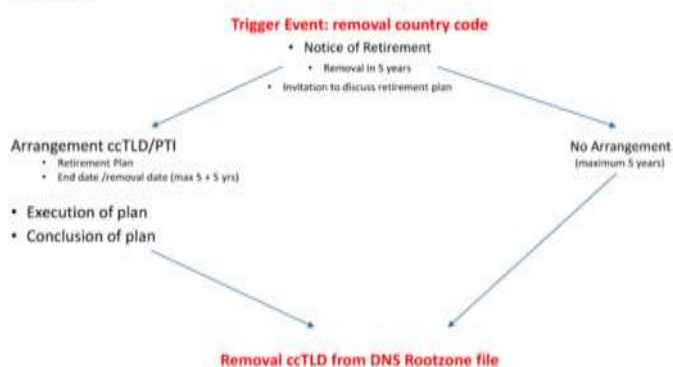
Trigger Event: removal country code

• Notice of Retirement
• Removal in 5 years
• Invitation to discuss retirement plan

Arrangement ccTLD/PTI
• Retirement Plan
• End date /removal date (max 5 + 5 yrs)

• Execution of plan
• Conclusion of plan

No Arrangement
(maximum 5 years)

Removal ccTLD from DNS Rootzone file